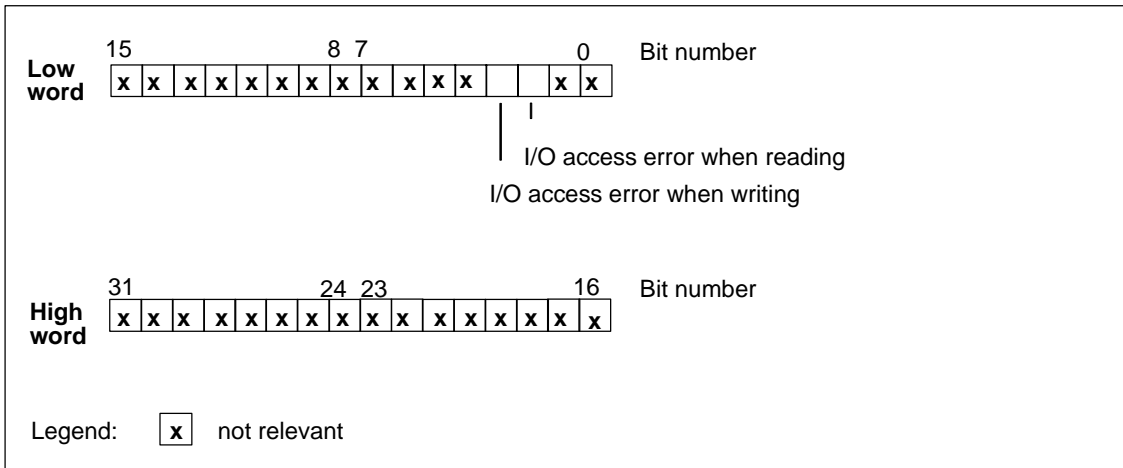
| 15 | | | | | | | 8 | 7 | | | | | | | 0 |
|---|---|---|---|---|---|---|---|---|---|---|---|---|---|---|---|
| x | x | x | x | x | x | x | x | x | x | x | x | | | x | x |

Low word

Bit number

I/O access error when reading

I/O access error when writing

| 31 | | | | | | | 24 | 23 | | | | | | | 16 |
|---|---|---|---|---|---|---|---|---|---|---|---|---|---|---|---|
| x | x | x | x | x | x | x | x | x | x | x | x | x | x | x | x |

High word

Bit number

Legend: x not relevant